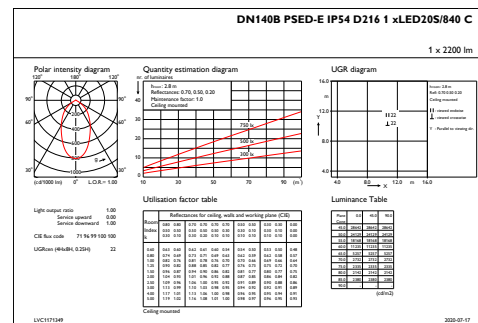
DN140B PSED-E IP54 D216 1 xLED20S/840 C

1 x 2200 lm

Polar intensity diagram

120° 180° 120°

90° 90°

60° 60°

30° 0° 30°

(cd/1000 lm) 0° L.O.R.= 1.00

Quantity estimation diagram

nr. of luminaires

$h_{room}$: 2.8 m
Reflectances: 0.70, 0.50, 0.20
Maintenance factor: 1.0
Ceiling mounted

750 lx
500 lx
300 lx

10 30 50 70 90 (m²)

UGR diagram

16.0
12.0
8.0
4.0

$h_{room}$: 2.8 m
Refl: 0.70 0.50 0.20
Ceiling mounted

crosswise endwise

Y : Parallel to viewing dir.

22
22

4.0 8.0 X 12.0 m 16.0

Light output ratio 1.00
Service upward 0.00
Service downward 1.00

CIE flux code 71 96 99 100 100

UGRcen (4Hx8H, 0.25H) 22

Utilisation factor table

| Room Index k | Reflectances for ceiling, walls and working plane (CIE) | | | | | | | | | | |
|---|---|---|---|---|---|---|---|---|---|---|---|
| | 0.80 | 0.80 | 0.70 | 0.70 | 0.70 | 0.70 | 0.50 | 0.50 | 0.50 | 0.30 | 0.00 |
| | 0.50 | 0.50 | 0.50 | 0.50 | 0.30 | 0.30 | 0.30 | 0.10 | 0.30 | 0.10 | 0.00 |
| | 0.30 | 0.10 | 0.30 | 0.20 | 0.10 | 0.10 | 0.10 | 0.10 | 0.10 | 0.10 | 0.00 |
| 0.60 | 0.61 | 0.60 | 0.61 | 0.61 | 0.61 | 0.54 | 0.54 | 0.50 | 0.53 | 0.50 | 0.48 |
| 0.80 | 0.75 | 0.69 | 0.73 | 0.71 | 0.69 | 0.62 | 0.62 | 0.59 | 0.62 | 0.59 | 0.57 |
| 1.00 | 0.82 | 0.76 | 0.87 | 0.78 | 0.76 | 0.70 | 0.73 | 0.66 | 0.69 | 0.66 | 0.64 |
| 1.25 | 0.90 | 0.82 | 0.88 | 0.85 | 0.82 | 0.77 | 0.78 | 0.73 | 0.76 | 0.73 | 0.71 |
| 1.50 | 0.96 | 0.87 | 0.94 | 0.90 | 0.86 | 0.82 | 0.81 | 0.77 | 0.80 | 0.77 | 0.75 |
| 2.00 | 1.04 | 0.95 | 1.01 | 0.96 | 0.93 | 0.88 | 0.87 | 0.85 | 0.86 | 0.84 | 0.82 |
| 2.50 | 1.09 | 0.96 | 1.06 | 1.00 | 0.95 | 0.92 | 0.91 | 0.89 | 0.90 | 0.88 | 0.86 |
| 3.00 | 1.12 | 1.00 | 1.09 | 1.03 | 0.98 | 0.94 | 0.93 | 0.91 | 0.91 | 0.89 | 0.88 |
| 4.00 | 1.17 | 1.03 | 1.13 | 1.06 | 1.02 | 0.96 | 0.96 | 0.95 | 0.96 | 0.94 | 0.91 |
| 5.00 | 1.19 | 1.02 | 1.16 | 1.08 | 1.01 | 1.00 | 0.98 | 0.97 | 0.96 | 0.94 | 0.93 |

Ceiling mounted

Luminance Table

| Plane Cone | 0.0 | 45.0 | 90.0 |
|---|---|---|---|
| 45.0 | 28645 | 28645 | 28645 |
| 50.0 | 24539 | 24539 | 24539 |
| 55.0 | 18568 | 18568 | 18568 |
| 60.0 | 11135 | 11135 | 11135 |
| 65.0 | 5357 | 5357 | 5357 |
| 70.0 | 2752 | 2752 | 2752 |
| 75.0 | 2355 | 2355 | 2355 |
| 80.0 | 2742 | 2742 | 2742 |
| 85.0 | 2080 | 2080 | 2080 |
| 90.0 | - | - | - |

(cd/m2)

LVC1171349 2020-07-17